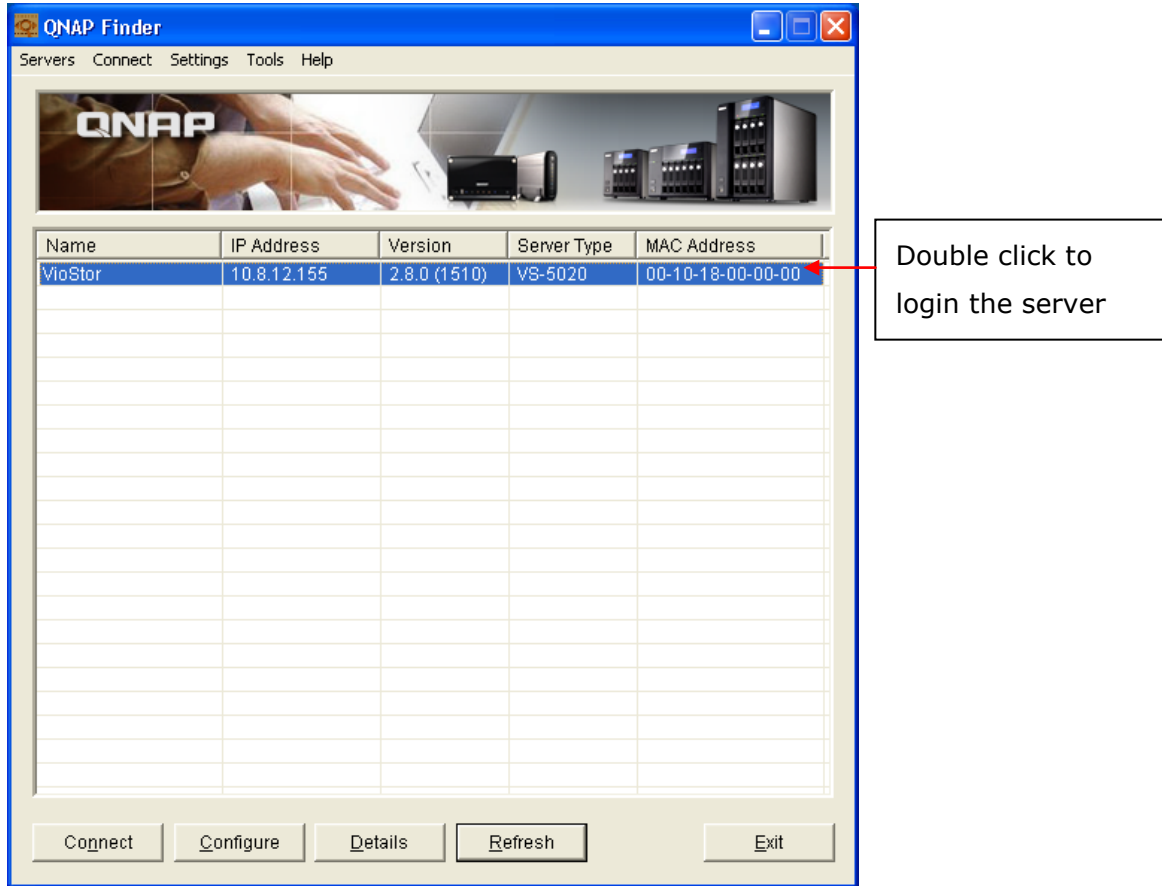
QNAP Finder

Servers Connect Settings Tools Help

QNAP

| Name | IP Address | Version | Server Type | MAC Address |
|---|---|---|---|---|
| VioStor | 10.8.12.155 | 2.8.0 (1510) | VS-5020 | 00-10-18-00-00-00 |

Double click to login the server

Connect Configure Details Refresh Exit